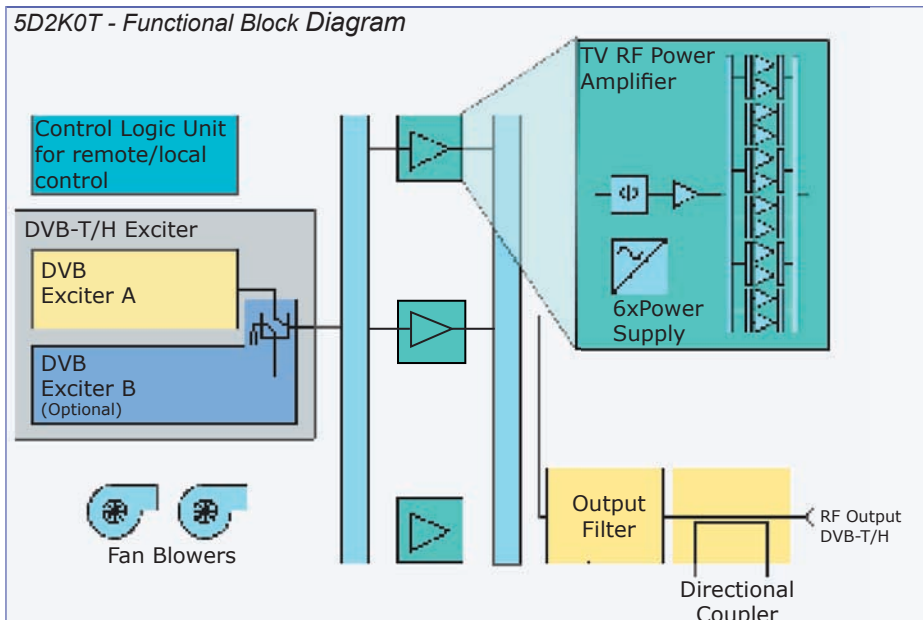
5D2K0T - Functional Block Diagram

TV RF Power Amplifier

Control Logic Unit for remote/local control

DVB-T/H Exciter

DVB Exciter A

DVB Exciter B (Optional)

6xPower Supply

Fan Blowers

Output Filter

RF Output DVB-T/H

Directional Coupler